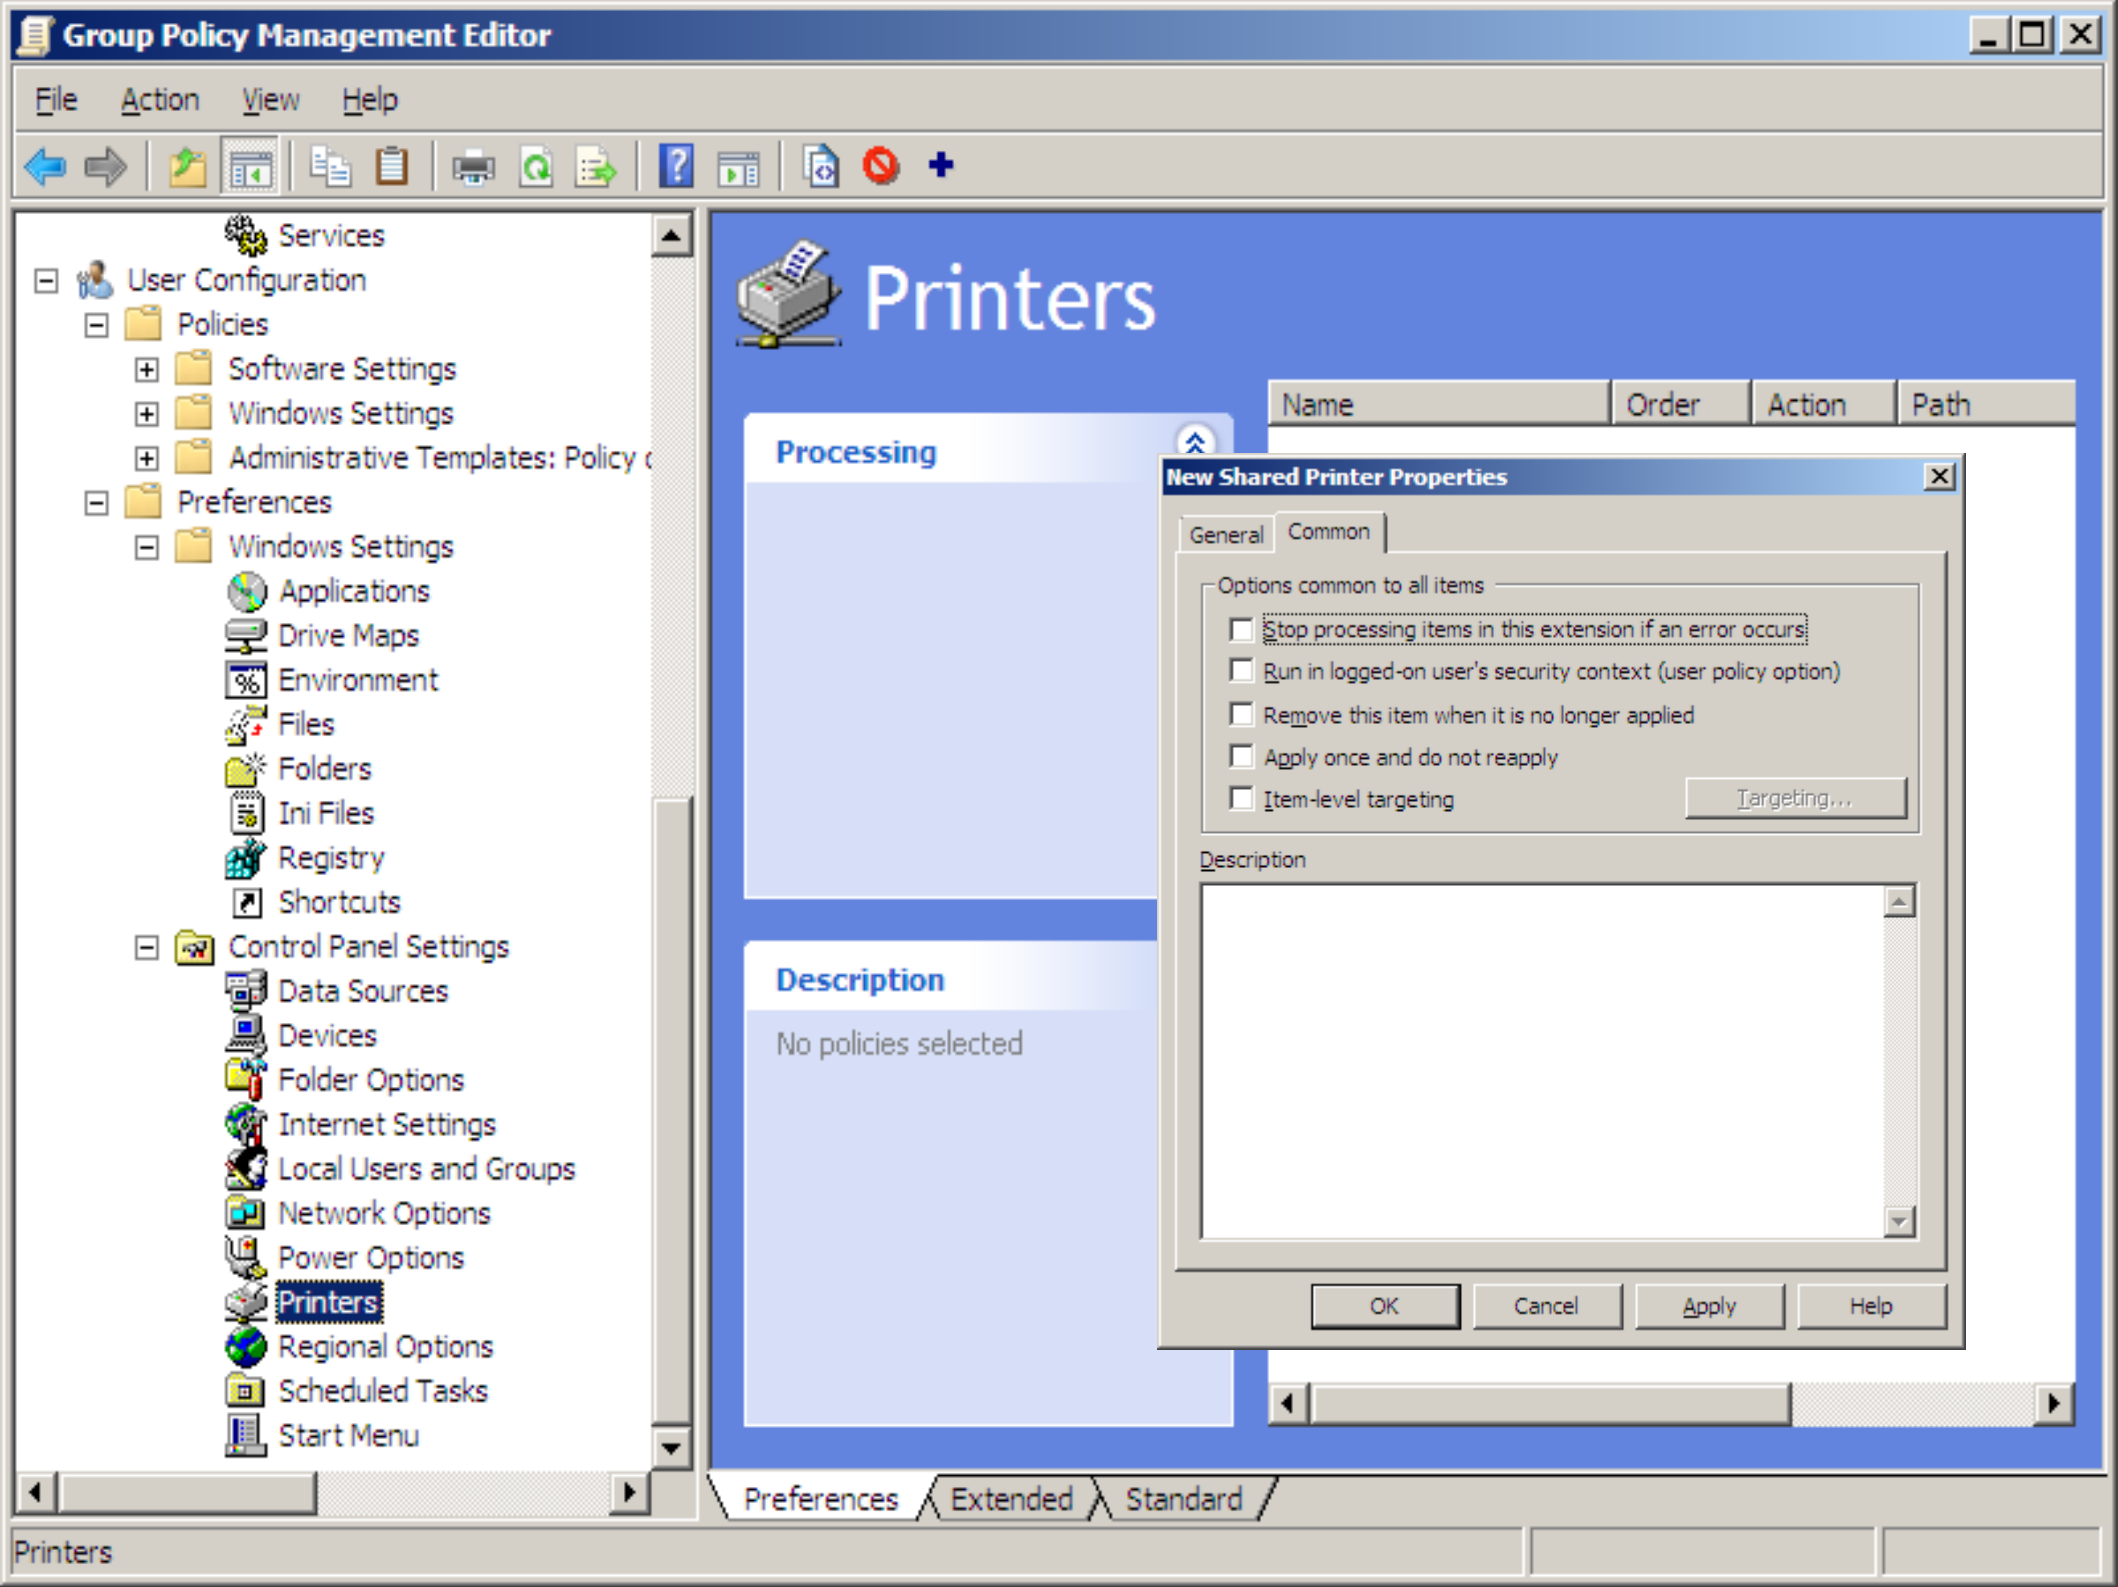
Group Policy Management Editor

File Action View Help

Services
User Configuration
Policies
Software Settings
Windows Settings
Administrative Templates: Policy d
Preferences
Windows Settings
Applications
Drive Maps
Environment
Files
Folders
Ini Files
Registry
Shortcuts
Control Panel Settings
Data Sources
Devices
Folder Options
Internet Settings
Local Users and Groups
Network Options
Power Options
Printers
Regional Options
Scheduled Tasks
Start Menu

Printers

Processing

Description

No policies selected

| Name | Order | Action | Path |
|---|---|---|---|

New Shared Printer Properties

General Common

Options common to all items

Stop processing items in this extension if an error occurs

Run in logged-on user's security context (user policy option)

Remove this item when it is no longer applied

Apply once and do not reapply

Item-level targeting

Targeting...

Description

OK Cancel Apply Help

Preferences Extended Standard

Printers